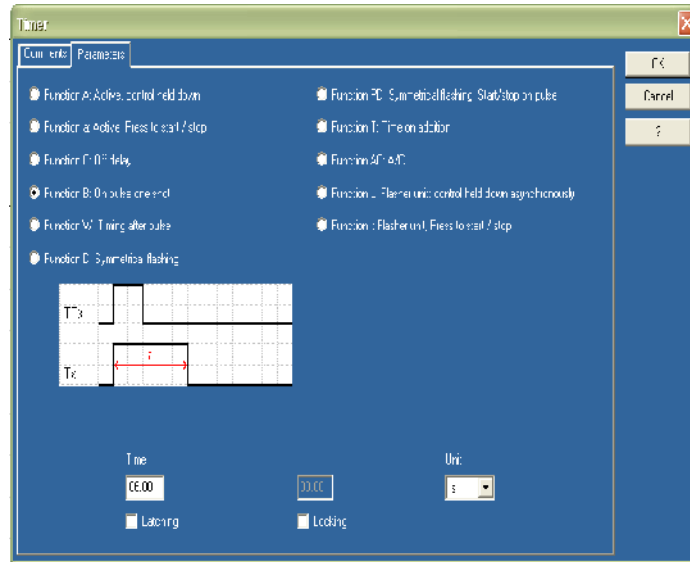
Timer

Comments | Parameters

Function A: Active, control held down
Function a: Active, Press to start / stop
Function C: Off delay
Function B: On pulse one shot
Function W: Timing after pulse
Function D: Symmetrical flashing

Function PD: Symmetrical flashing, Start/stop on pulse
Function T: Time on addition
Function AC: A/C
Function L: Flasher unit, control held down asynchronously
Function l: Flasher unit, Press to start / stop

TT3
T3
T

Time
05.00
00.00
Unit
s
Latching
Locking

OK
Cancel
?